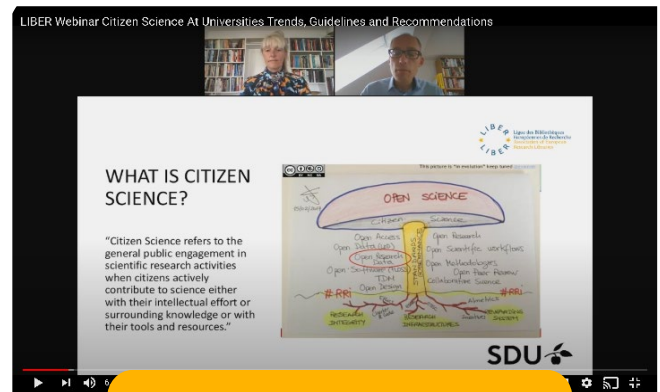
LIBER Webinar Citizen Science At Universities Trends, Guidelines and Recommendations

LIBER
Ligue des Bibliothèques Européennes de Recherche
Association of European Research Libraries

WHAT IS CITIZEN SCIENCE?

"Citizen Science refers to the general public engagement in scientific research activities when citizens actively contribute to science either with their intellectual effort or surrounding knowledge or with their tools and resources."

This picture is "in evolution" keep tuned

OPEN SCIENCE
Citizen Science
Open Access
Open Research
Open Data
Open Scientific workflows
Open Research Data
Open Methodologies
Open Software
Open Peer Review
FAIR
Collaborative Science
Open Design
Stakeholders
#RRI
#RRI
Research Integrity
Research Infrastructures
Altmetrics
Rewarding System

SDU